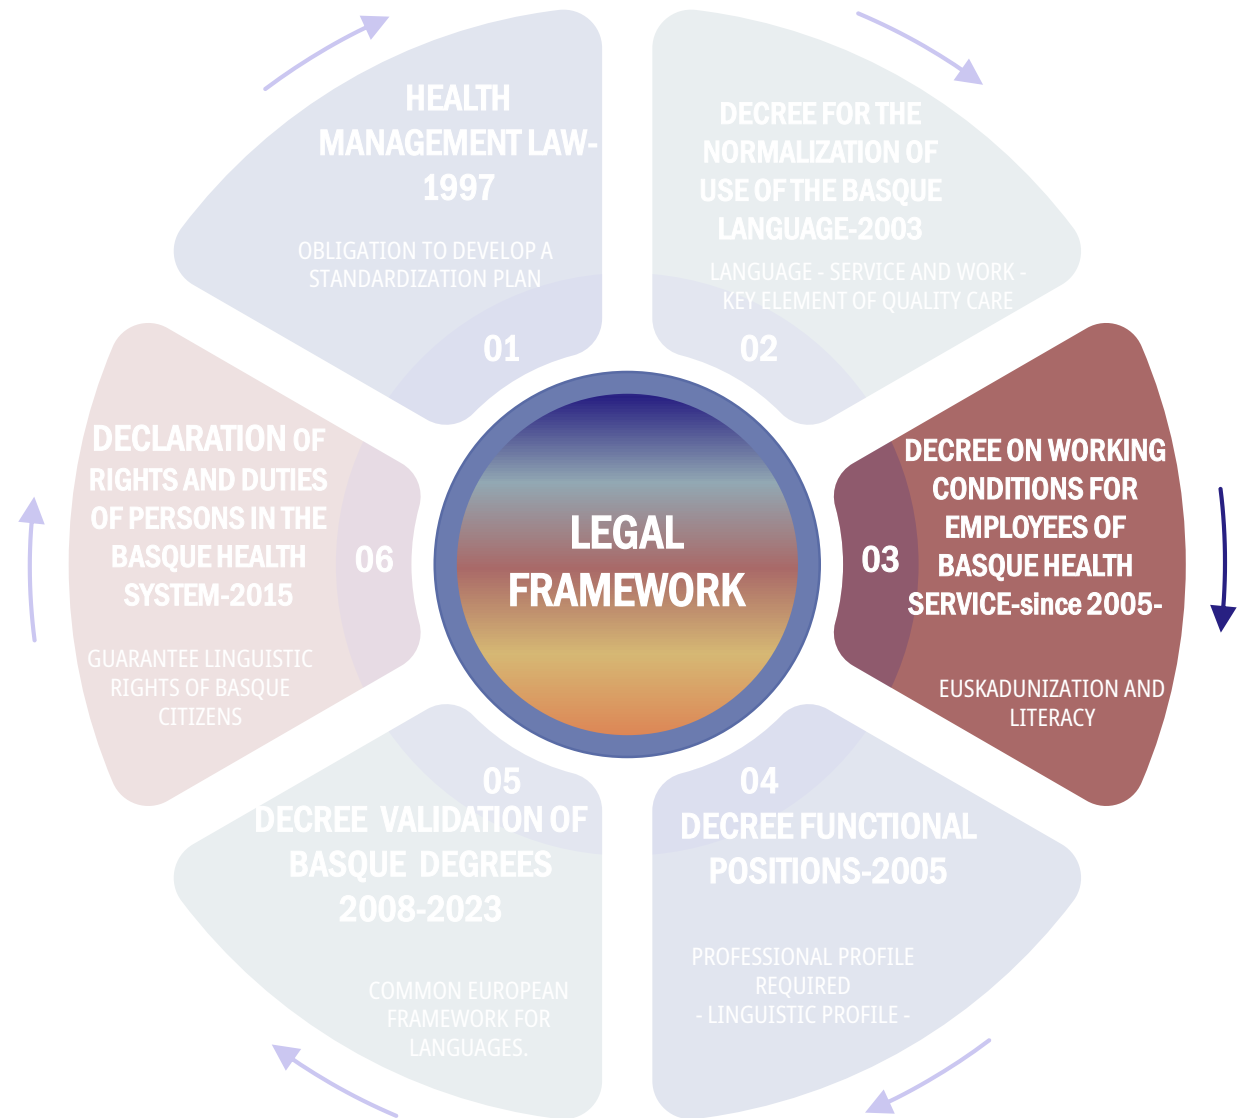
LEGAL FRAMEWORK

01
HEALTH MANAGEMENT LAW-1997
OBLIGATION TO DEVELOP A STANDARDIZATION PLAN

02
DECREE FOR THE NORMALIZATION OF USE OF THE BASQUE LANGUAGE-2003
LANGUAGE - SERVICE AND WORK - KEY ELEMENT OF QUALITY CARE

03
DECREE ON WORKING CONDITIONS FOR EMPLOYEES OF BASQUE HEALTH SERVICE-since 2005-
EUSKADUNIZATION AND LITERACY

04
DECREE FUNCTIONAL POSITIONS-2005
PROFESSIONAL PROFILE REQUIRED - LINGUISTIC PROFILE -

05
DECREE VALIDATION OF BASQUE DEGREES 2008-2023
COMMON EUROPEAN FRAMEWORK FOR LANGUAGES.

06
DECLARATION OF RIGHTS AND DUTIES OF PERSONS IN THE BASQUE HEALTH SYSTEM-2015
GUARANTEE LINGUISTIC RIGHTS OF BASQUE CITIZENS